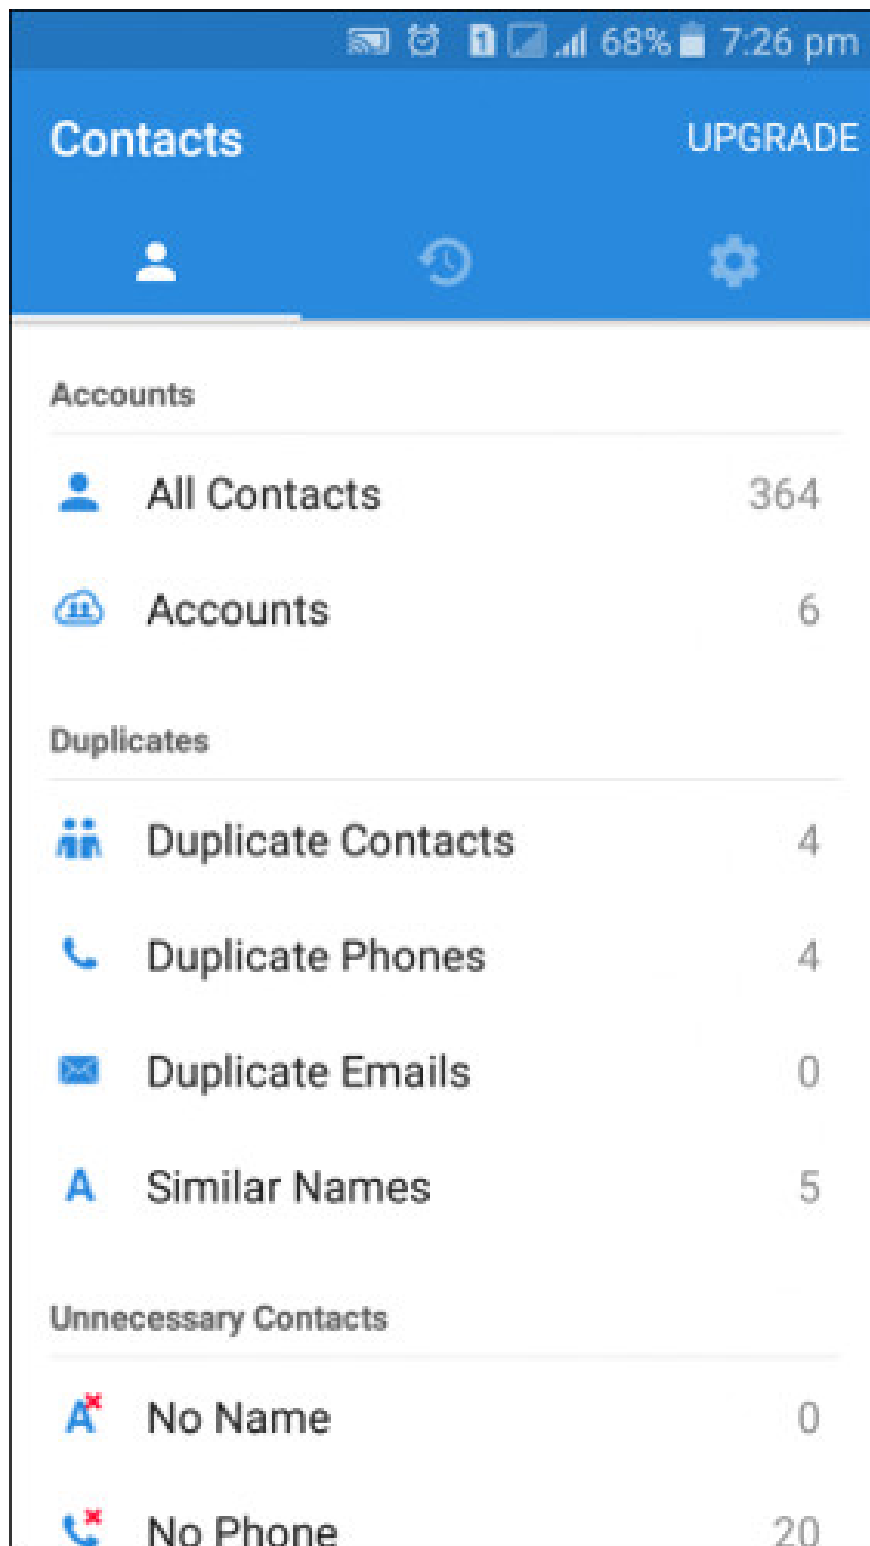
1 68% 7:26 pm

Contacts UPGRADE

Accounts

All Contacts 364

Accounts 6

Duplicates

Duplicate Contacts 4

Duplicate Phones 4

Duplicate Emails 0

A Similar Names 5

Unnecessary Contacts

No Name 0

No Phone 20